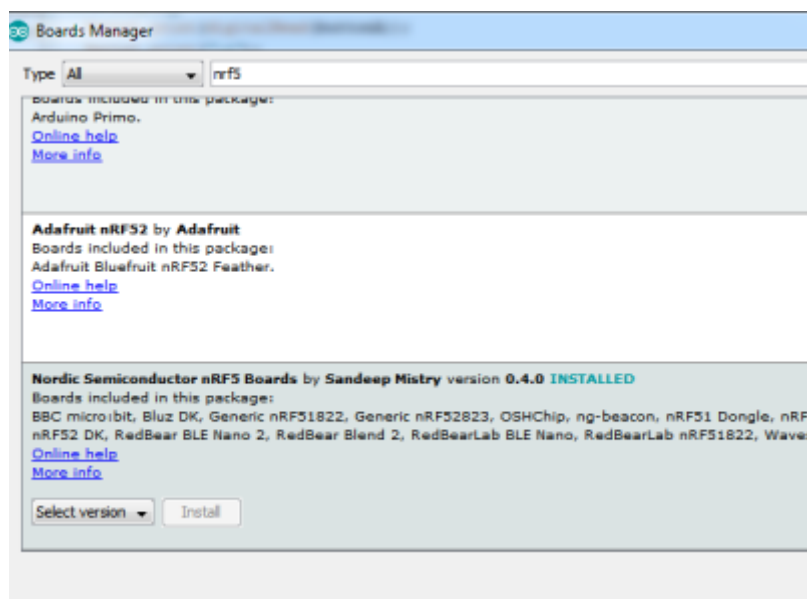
Boards Manager

Type All nrf5

Boards included in this package:
Arduino Primo.
Online help
More info

Adafruit nRF52 by Adafruit
Boards included in this package:
Adafruit Bluefruit nRF52 Feather.
Online help
More info

Nordic Semiconductor nRF5 Boards by Sandeep Mistry version 0.4.0 INSTALLED
Boards included in this package:
BBC micro:bit, Bluz DK, Generic nRF51822, Generic nRF52823, OSHChip, ng-beacon, nRF51 Dongle, nRF
nRF52 DK, RedBear BLE Nano 2, RedBear Blend 2, RedBearLab BLE Nano, RedBearLab nRF51822, Wave
Online help
More info

Select version Install